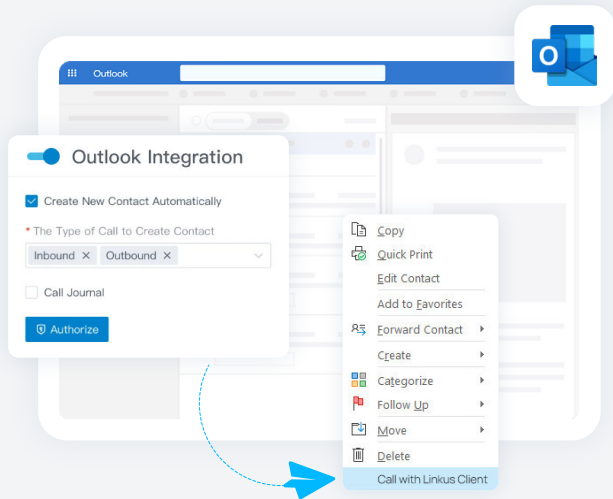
Outlook

O

Outlook Integration

Create New Contact Automatically

* The Type of Call to Create Contact

Inbound ✕ Outbound ✕

Call Journal

Authorize

Copy
Quick Print
Edit Contact
Add to Favorites
Forward Contact
Create
Categorize
Follow Up
Move
Delete
Call with Linkus Client